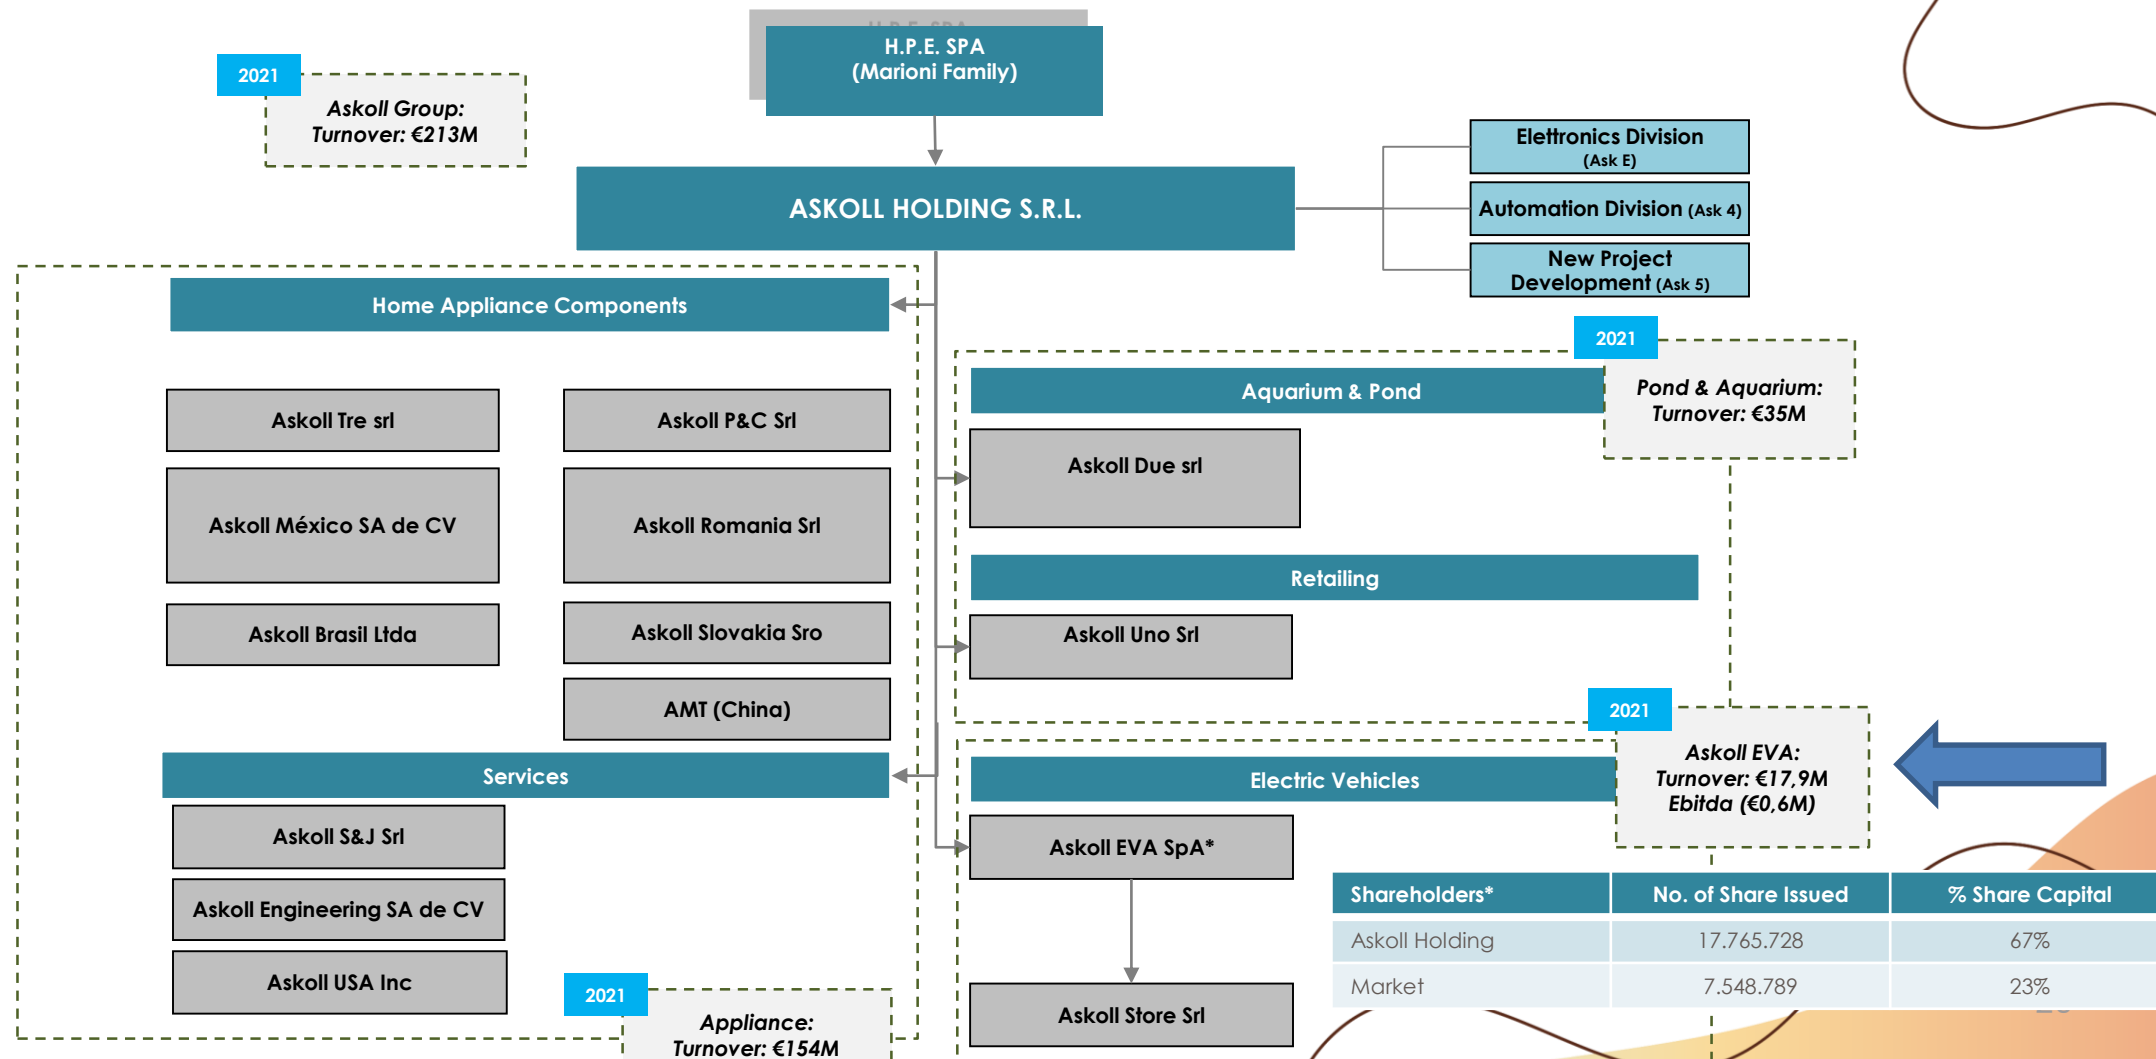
H.P.E. SPA
(Marioni Family)

2021

Askoll Group:
Turnover: €213M

ASKOLL HOLDING S.R.L.

Elettronics Division (Ask E)

Automation Division (Ask 4)

New Project Development (Ask 5)

Home Appliance Components

Askoll Tre srl

Askoll P&C Srl

Askoll México SA de CV

Askoll Romania Srl

Askoll Brasil Ltda

Askoll Slovakia Sro

AMT (China)

Services

Askoll S&J Srl

Askoll Engineering SA de CV

Askoll USA Inc

2021

Appliance:
Turnover: €154M

2021

Pond & Aquarium:
Turnover: €35M

Aquarium & Pond

Askoll Due srl

Retailing

Askoll Uno Srl

2021

Askoll EVA:
Turnover: €17,9M
Ebitda (€0,6M)

Electric Vehicles

Askoll EVA SpA*

Askoll Store Srl

| Shareholders* | No. of Share Issued | % Share Capital |
|---|---|---|
| Askoll Holding | 17.765.728 | 67% |
| Market | 7.548.789 | 23% |